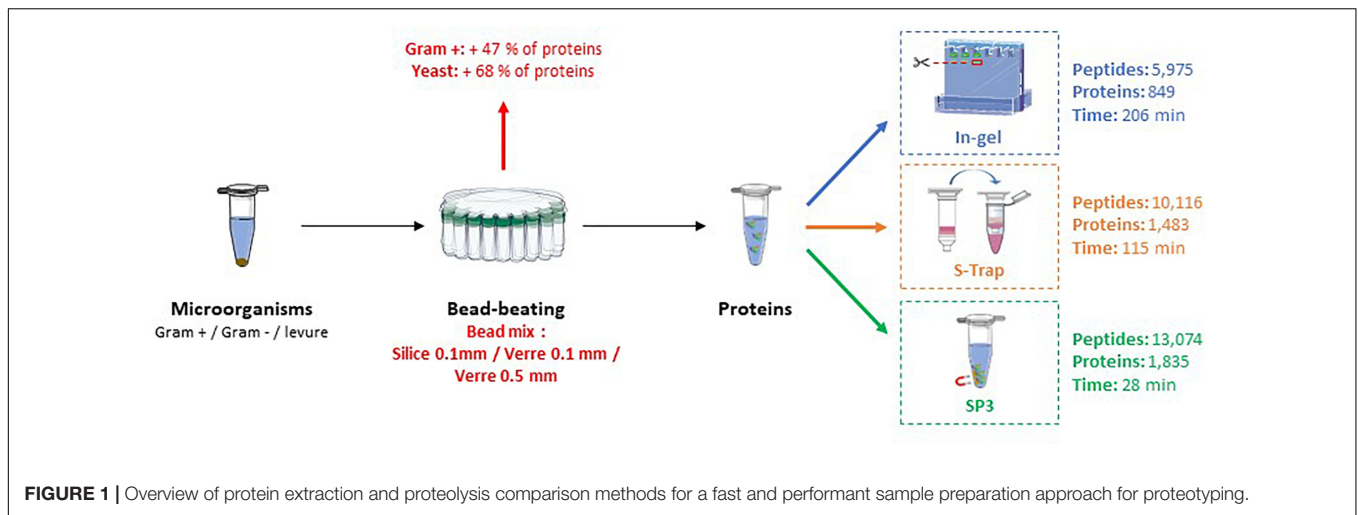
Gram +: + 47 % of proteins
Yeast: + 68 % of proteins

Microorganisms
Gram + / Gram - / levure

Bead-beating
Bead mix :
Silice 0.1mm / Verre 0.1 mm / Verre 0.5 mm

Proteins

In-gel

Peptides: 5,975
Proteins: 849
Time: 206 min

S-Trap

Peptides: 10,116
Proteins: 1,483
Time: 115 min

SP3

Peptides: 13,074
Proteins: 1,835
Time: 28 min

**FIGURE 1 |** Overview of protein extraction and proteolysis comparison methods for a fast and performant sample preparation approach for proteotyping.